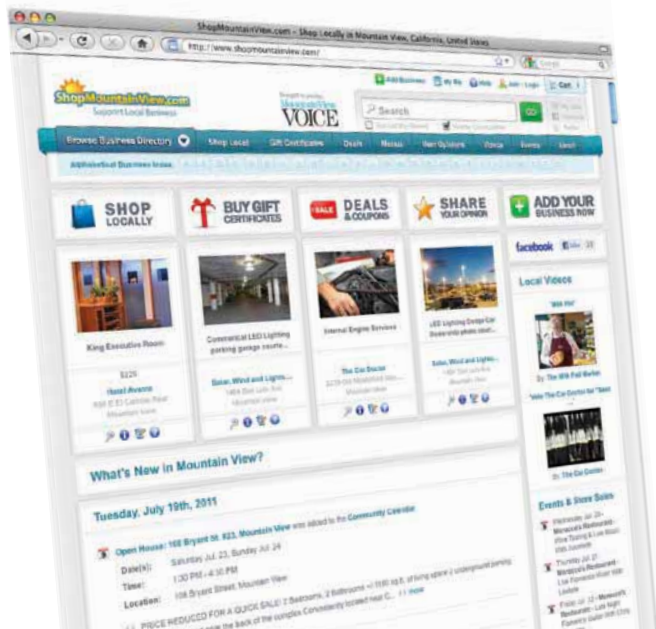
ShopMountainView.com - Shop Locally in Mountain View, California, United States

http://www.shopmountainview.com/

ShopMountainView.com
Support Local Business

Mountain View
VOICE

Add Business
My Bio
Help
Join · Login
Cart

Search

GO

Browse Business Directory
Shop Local
Gift Certificates
Deals
Menus
User Opinions
Voice
Events
About

Alphabetical Business Index

SHOP LOCALLY

BUY GIFT CERTIFICATES

SALE DEALS & COUPONS

SHARE YOUR OPINION

ADD YOUR BUSINESS NOW

facebook Like 23

Local Videos

King Executive Room

$125

Hotel Avante
860 E El Camino Real
Mountain View

Commercial LED Lighting parking garage renova...

Solar, Wind and Lights...
1464 Bell Lane Rd
Mountain View

Internal Engine Services

The Car Doctor
Mountain View

LED Lighting Garage Car Renovation please cont...

Solar, Wind and Lights...
1464 Bell Lane Rd
Mountain View

"Milk Pail"

By: The Milk Pail Market

"Intro The Car Doctor for Tess"

By: The Car Doctor

What's New in Mountain View?

Tuesday, July 19th, 2011

Open House: 108 Bryant St. #23, Mountain View was added to the Community Calendar

Date(s): Saturday Jul 23, Sunday Jul 24

Time: 1:30 PM – 4:30 PM

Location: 108 Bryant Street, Mountain View

PRICE REDUCED FOR A QUICK SALE! 2 Bedrooms, 2 Bathrooms +/-1100 sq.ft. of living space 2 underground parking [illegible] the back of the complex Conveniently located near C... | more

Events & Store Sales

Wednesday, Jul 20 – Monaco's Restaurant – Wine Tasting & Live Music With Sommelier

Thursday, Jul 21 – Monaco's Restaurant – Live Flamenco Music With Lourdes

Friday, Jul 22 – Monaco's Restaurant – Live Night Flamenco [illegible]